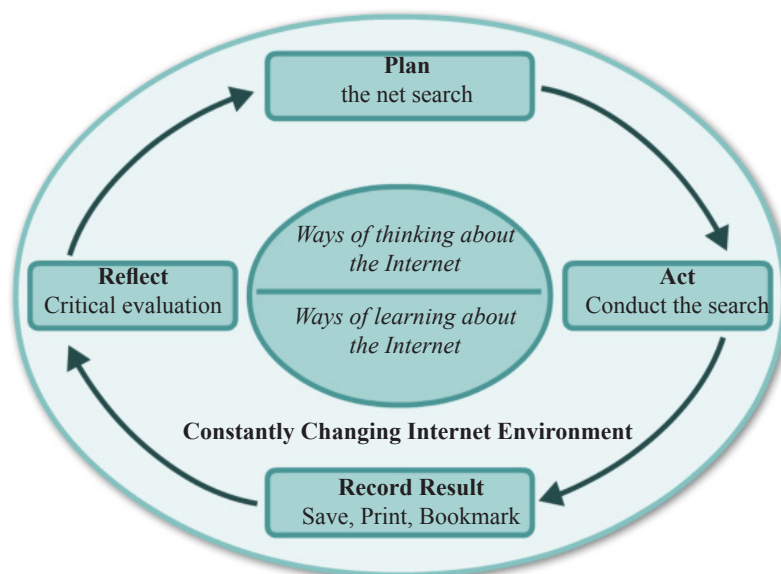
Plan
the net search

Reflect
Critical evaluation

Ways of thinking about the Internet

Ways of learning about the Internet

Act
Conduct the search

Constantly Changing Internet Environment

Record Result
Save, Print, Bookmark